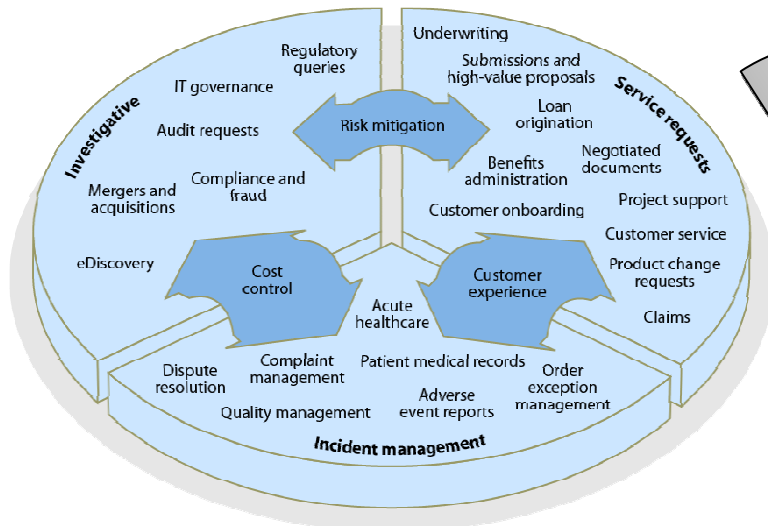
Investigative

Regulatory queries

IT governance

Audit requests

Compliance and fraud

Mergers and acquisitions

eDiscovery

Risk mitigation

Underwriting

Submissions and high-value proposals

Loan origination

Benefits administration

Negotiated documents

Customer onboarding

Project support

Customer service

Product change requests

Claims

Service requests

Cost control

Customer experience

Acute healthcare

Dispute resolution

Complaint management

Patient medical records

Order exception management

Adverse event reports

Quality management

Incident management